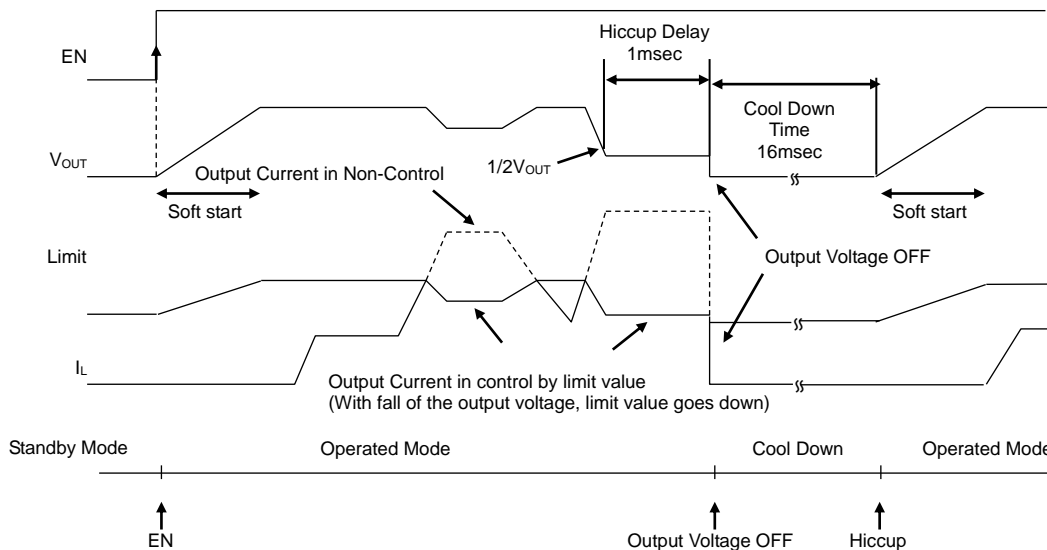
EN

Hiccup Delay
1msec

Cool Down
Time
16msec

$V_{OUT}$

$1/2V_{OUT}$

Output Current in Non-Control

Soft start

Soft start

Limit

Output Voltage OFF

$I_L$

Output Current in control by limit value
(With fall of the output voltage, limit value goes down)

Standby Mode

Operated Mode

Cool Down

Operated Mode

EN

Output Voltage OFF

Hiccup